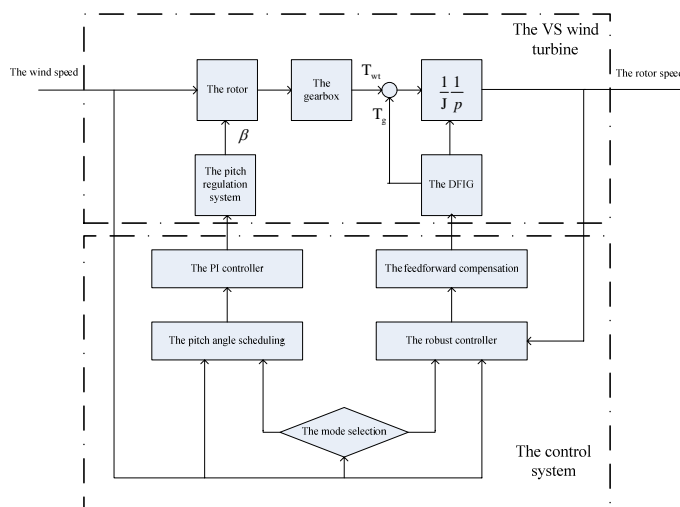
The VS wind turbine

The wind speed

The rotor

The gearbox

$T_{wt}$

$T_g$

$\frac{1}{J}\frac{1}{p}$

The rotor spee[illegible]

$\beta$

The pitch regulation system

The DFIG

The PI controller

The feedforward compensation

The pitch angle scheduling

The robust controller

The mode selection

The control system